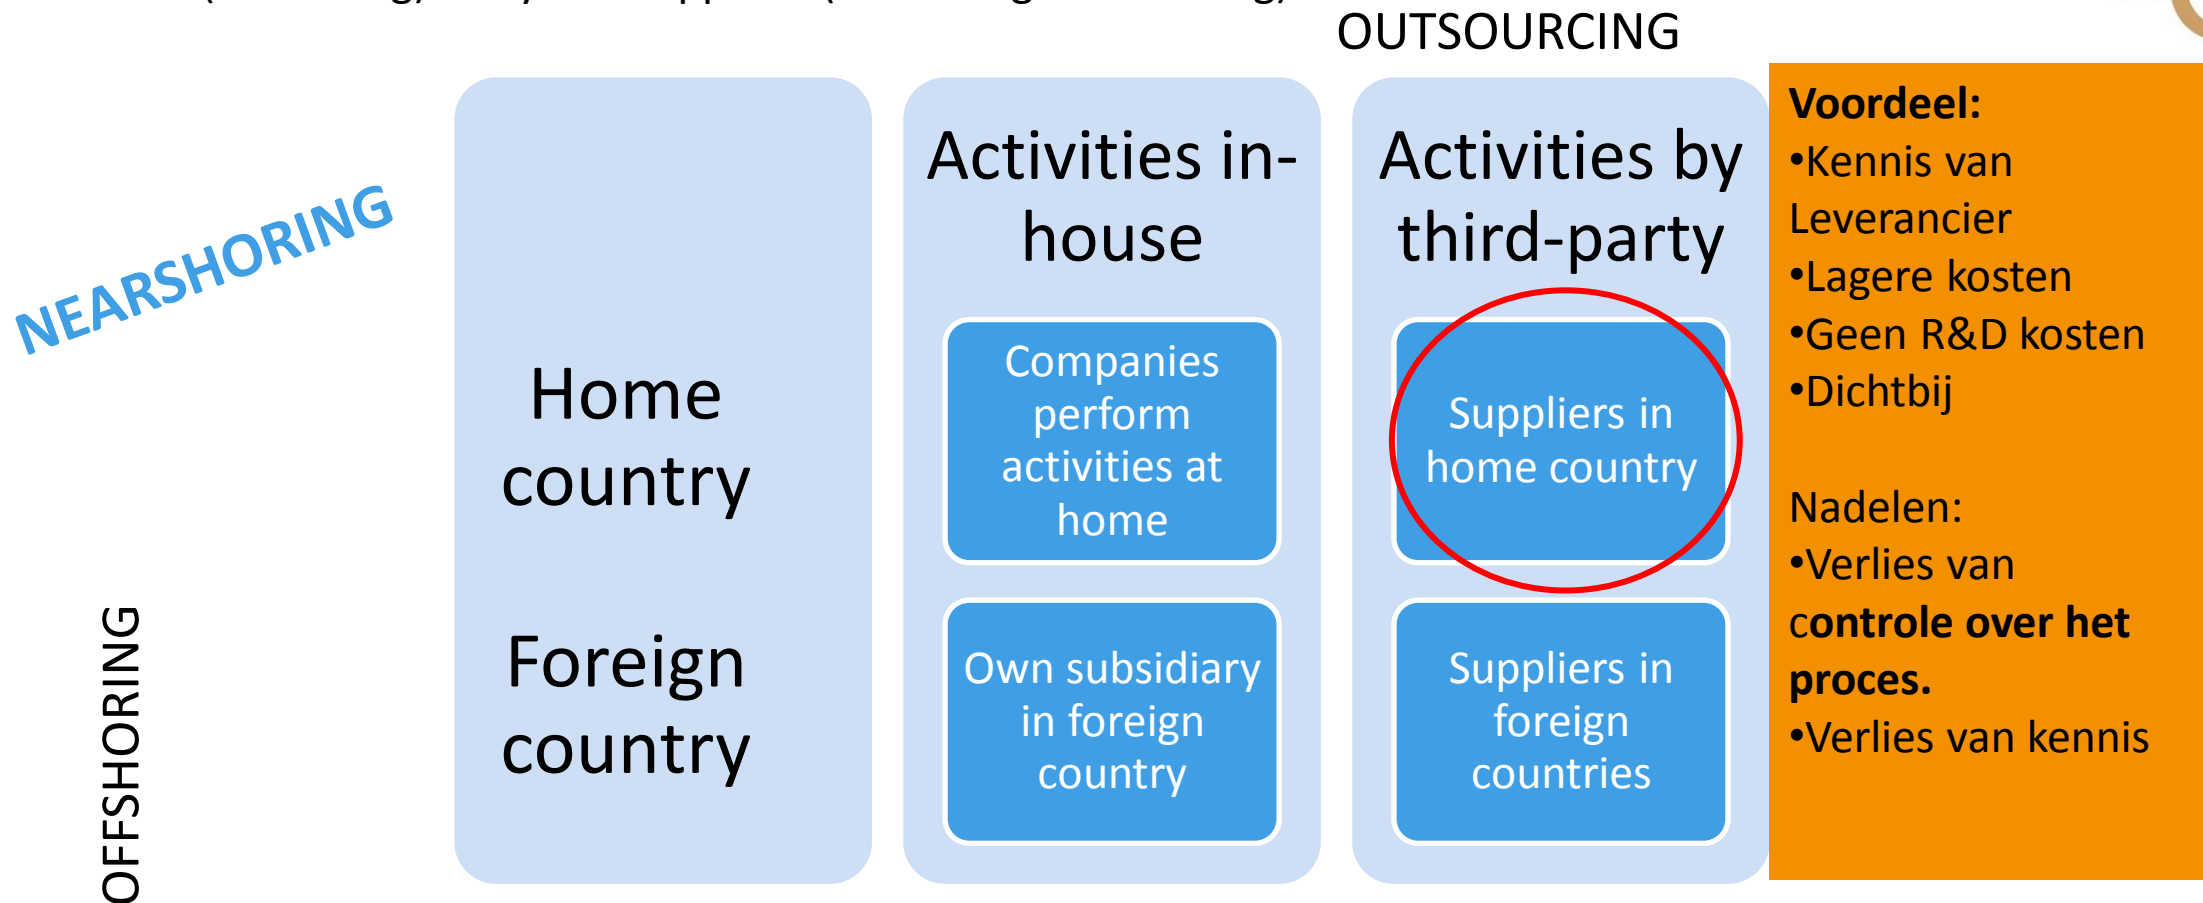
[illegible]

OUTSOURCING

NEARSHORING

OFFSHORING

| | Activities in-house | Activities by third-party |
|---|---|---|
| Home country | Companies perform activities at home | Suppliers in home country |
| Foreign country | Own subsidiary in foreign country | Suppliers in foreign countries |

**Voordeel:**
•Kennis van Leverancier
•Lagere kosten
•Geen R&D kosten
•Dichtbij

Nadelen:
•Verlies van **controle over het proces.**
•Verlies van kennis